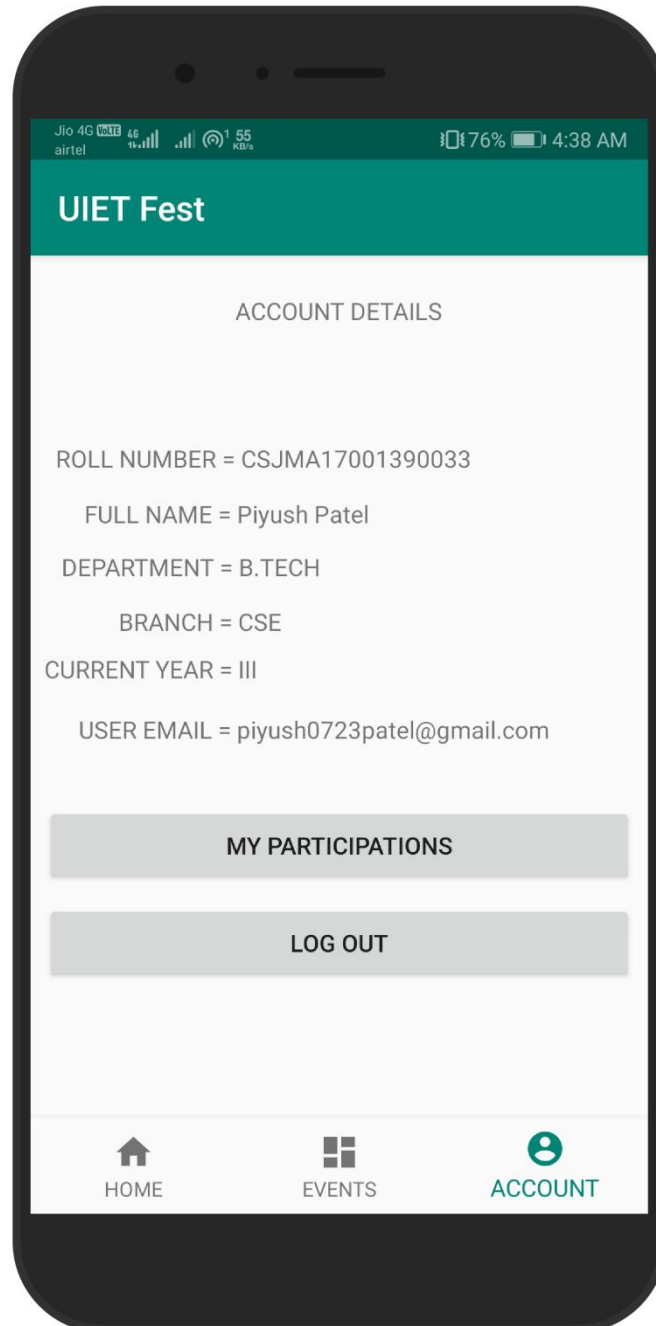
Jio 4G VoLTE 4G airtel 55 KB/s 76% 4:38 AM

UIET Fest

ACCOUNT DETAILS

ROLL NUMBER = CSJMA17001390033

FULL NAME = Piyush Patel

DEPARTMENT = B.TECH

BRANCH = CSE

CURRENT YEAR = III

USER EMAIL = piyush0723patel@gmail.com

MY PARTICIPATIONS

LOG OUT

HOME

EVENTS

ACCOUNT